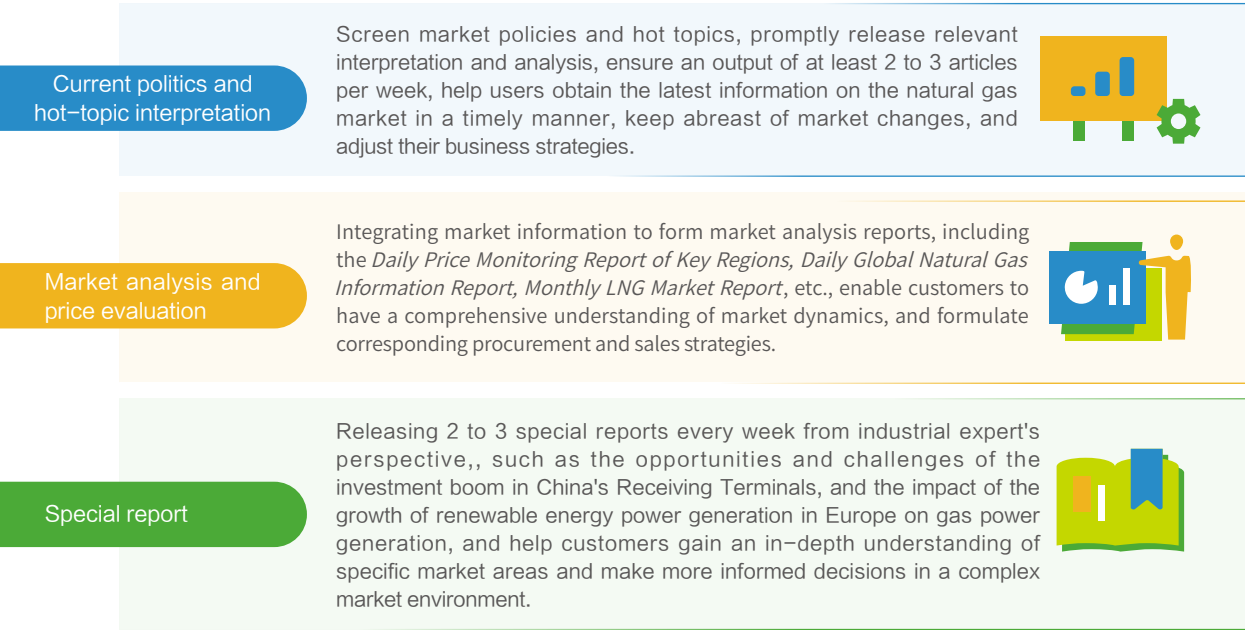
Current politics and hot-topic interpretation

Screen market policies and hot topics, promptly release relevant interpretation and analysis, ensure an output of at least 2 to 3 articles per week, help users obtain the latest information on the natural gas market in a timely manner, keep abreast of market changes, and adjust their business strategies.

Market analysis and price evaluation

Integrating market information to form market analysis reports, including the *Daily Price Monitoring Report of Key Regions, Daily Global Natural Gas Information Report, Monthly LNG Market Report*, etc., enable customers to have a comprehensive understanding of market dynamics, and formulate corresponding procurement and sales strategies.

Special report

Releasing 2 to 3 special reports every week from industrial expert's perspective,, such as the opportunities and challenges of the investment boom in China's Receiving Terminals, and the impact of the growth of renewable energy power generation in Europe on gas power generation, and help customers gain an in-depth understanding of specific market areas and make more informed decisions in a complex market environment.